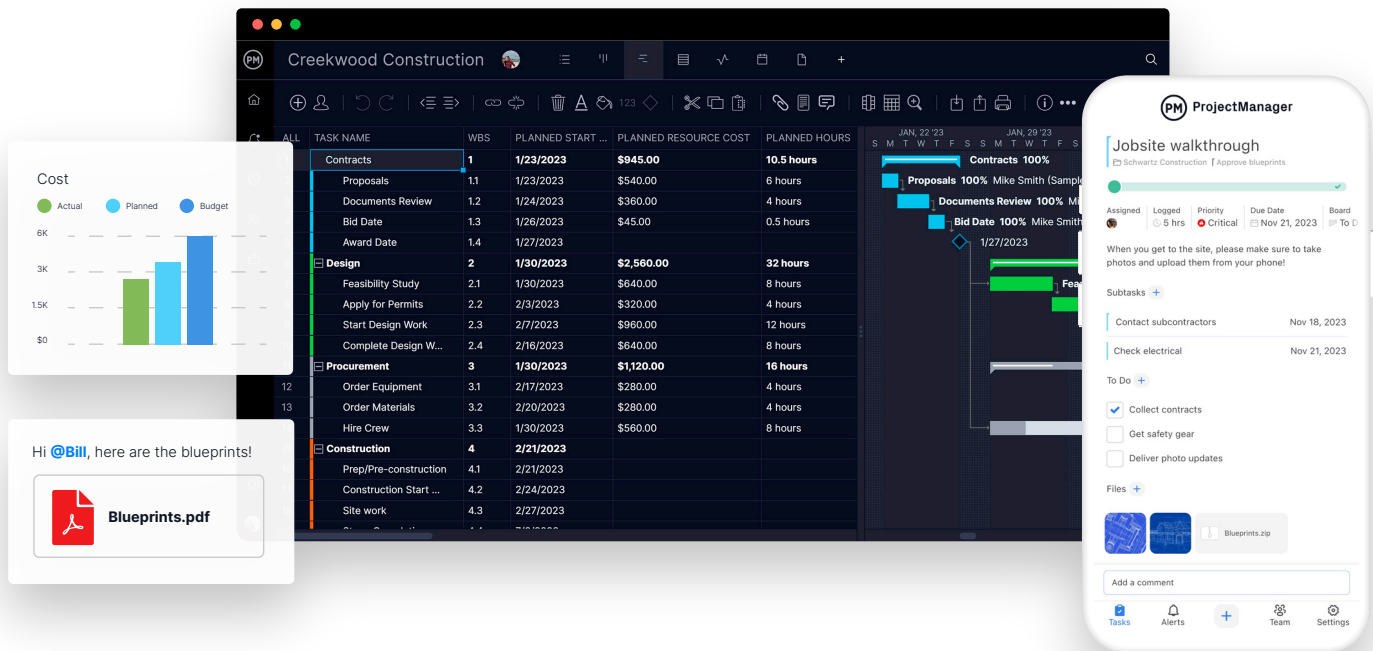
PM Creekwood Construction

123

| ALL | TASK NAME | WBS | PLANNED START ... | PLANNED RESOURCE COST | PLANNED HOURS |
|---|---|---|---|---|---|
| | Contracts | 1 | 1/23/2023 | $945.00 | 10.5 hours |
| | Proposals | 1.1 | 1/23/2023 | $540.00 | 6 hours |
| | Documents Review | 1.2 | 1/24/2023 | $360.00 | 4 hours |
| | Bid Date | 1.3 | 1/26/2023 | $45.00 | 0.5 hours |
| | Award Date | 1.4 | 1/27/2023 | | |
| | Design | 2 | 1/30/2023 | $2,560.00 | 32 hours |
| | Feasibility Study | 2.1 | 1/30/2023 | $640.00 | 8 hours |
| | Apply for Permits | 2.2 | 2/3/2023 | $320.00 | 4 hours |
| | Start Design Work | 2.3 | 2/7/2023 | $960.00 | 12 hours |
| | Complete Design W... | 2.4 | 2/16/2023 | $640.00 | 8 hours |
| | Procurement | 3 | 1/30/2023 | $1,120.00 | 16 hours |
| 12 | Order Equipment | 3.1 | 2/17/2023 | $280.00 | 4 hours |
| 13 | Order Materials | 3.2 | 2/20/2023 | $280.00 | 4 hours |
| | Hire Crew | 3.3 | 1/30/2023 | $560.00 | 8 hours |
| | Construction | 4 | 2/21/2023 | | |
| | Prep/Pre-construction | 4.1 | 2/21/2023 | | |
| | Construction Start ... | 4.2 | 2/24/2023 | | |
| | Site work | 4.3 | 2/27/2023 | | |

JAN, 22 '23 JAN, 29 '23
S M T W T F S S M T W T F S
Contracts 100%
Proposals 100% Mike Smith (Sample
Documents Review 100% Mike Smith
Bid Date 100% Mike Smith
1/27/2023
Fea

Cost
Actual Planned Budget
6K 3K 1.5K $0

Hi @Bill, here are the blueprints!
Blueprints.pdf

PM ProjectManager
Jobsite walkthrough
Schwartz Construction Approve blueprints
Assigned Logged 5 hrs Priority Critical Due Date Nov 21, 2023 Board To D
When you get to the site, please make sure to take photos and upload them from your phone!
Subtasks +
Contact subcontractors Nov 18, 2023
Check electrical Nov 21, 2023
To Do +
Collect contracts
Get safety gear
Deliver photo updates
Files +
Blueprints.zip
Add a comment
Tasks Alerts Team Settings